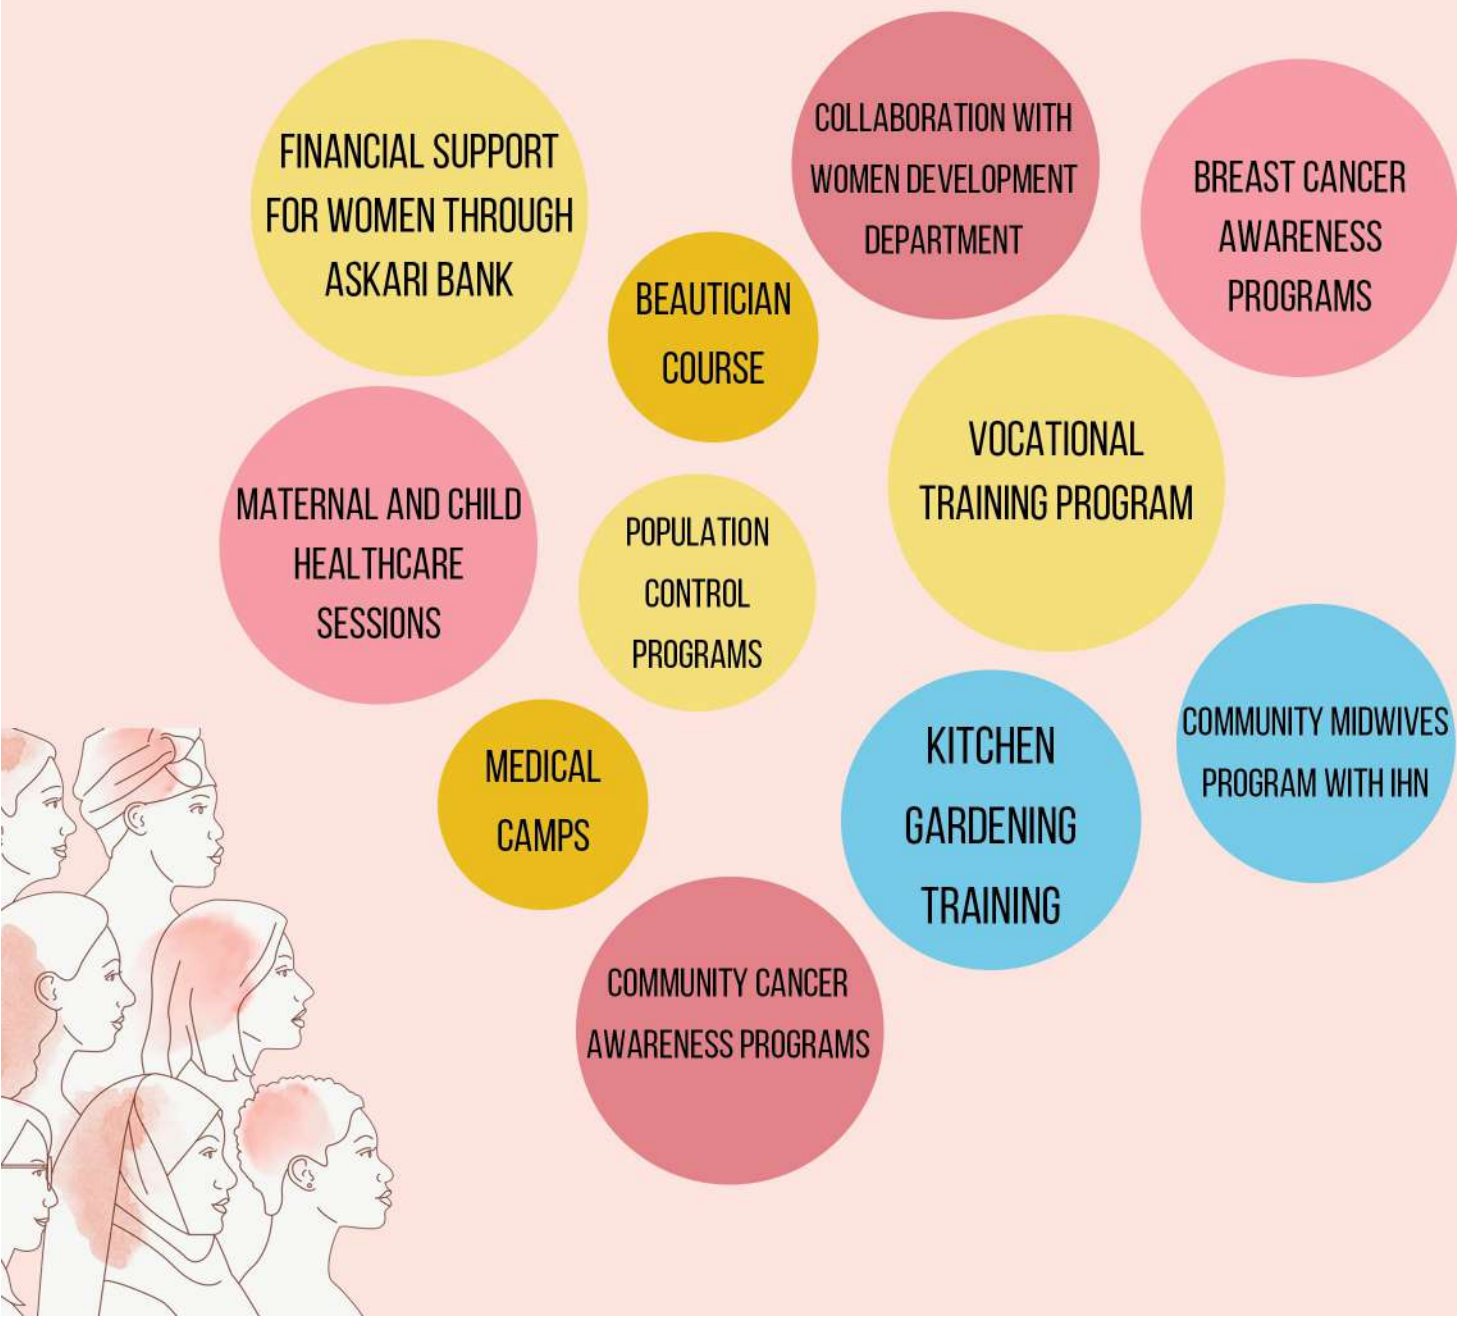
FINANCIAL SUPPORT FOR WOMEN THROUGH ASKARI BANK

COLLABORATION WITH WOMEN DEVELOPMENT DEPARTMENT

BREAST CANCER AWARENESS PROGRAMS

BEAUTICIAN COURSE

VOCATIONAL TRAINING PROGRAM

MATERNAL AND CHILD HEALTHCARE SESSIONS

POPULATION CONTROL PROGRAMS

MEDICAL CAMPS

KITCHEN GARDENING TRAINING

COMMUNITY MIDWIVES PROGRAM WITH IHN

COMMUNITY CANCER AWARENESS PROGRAMS